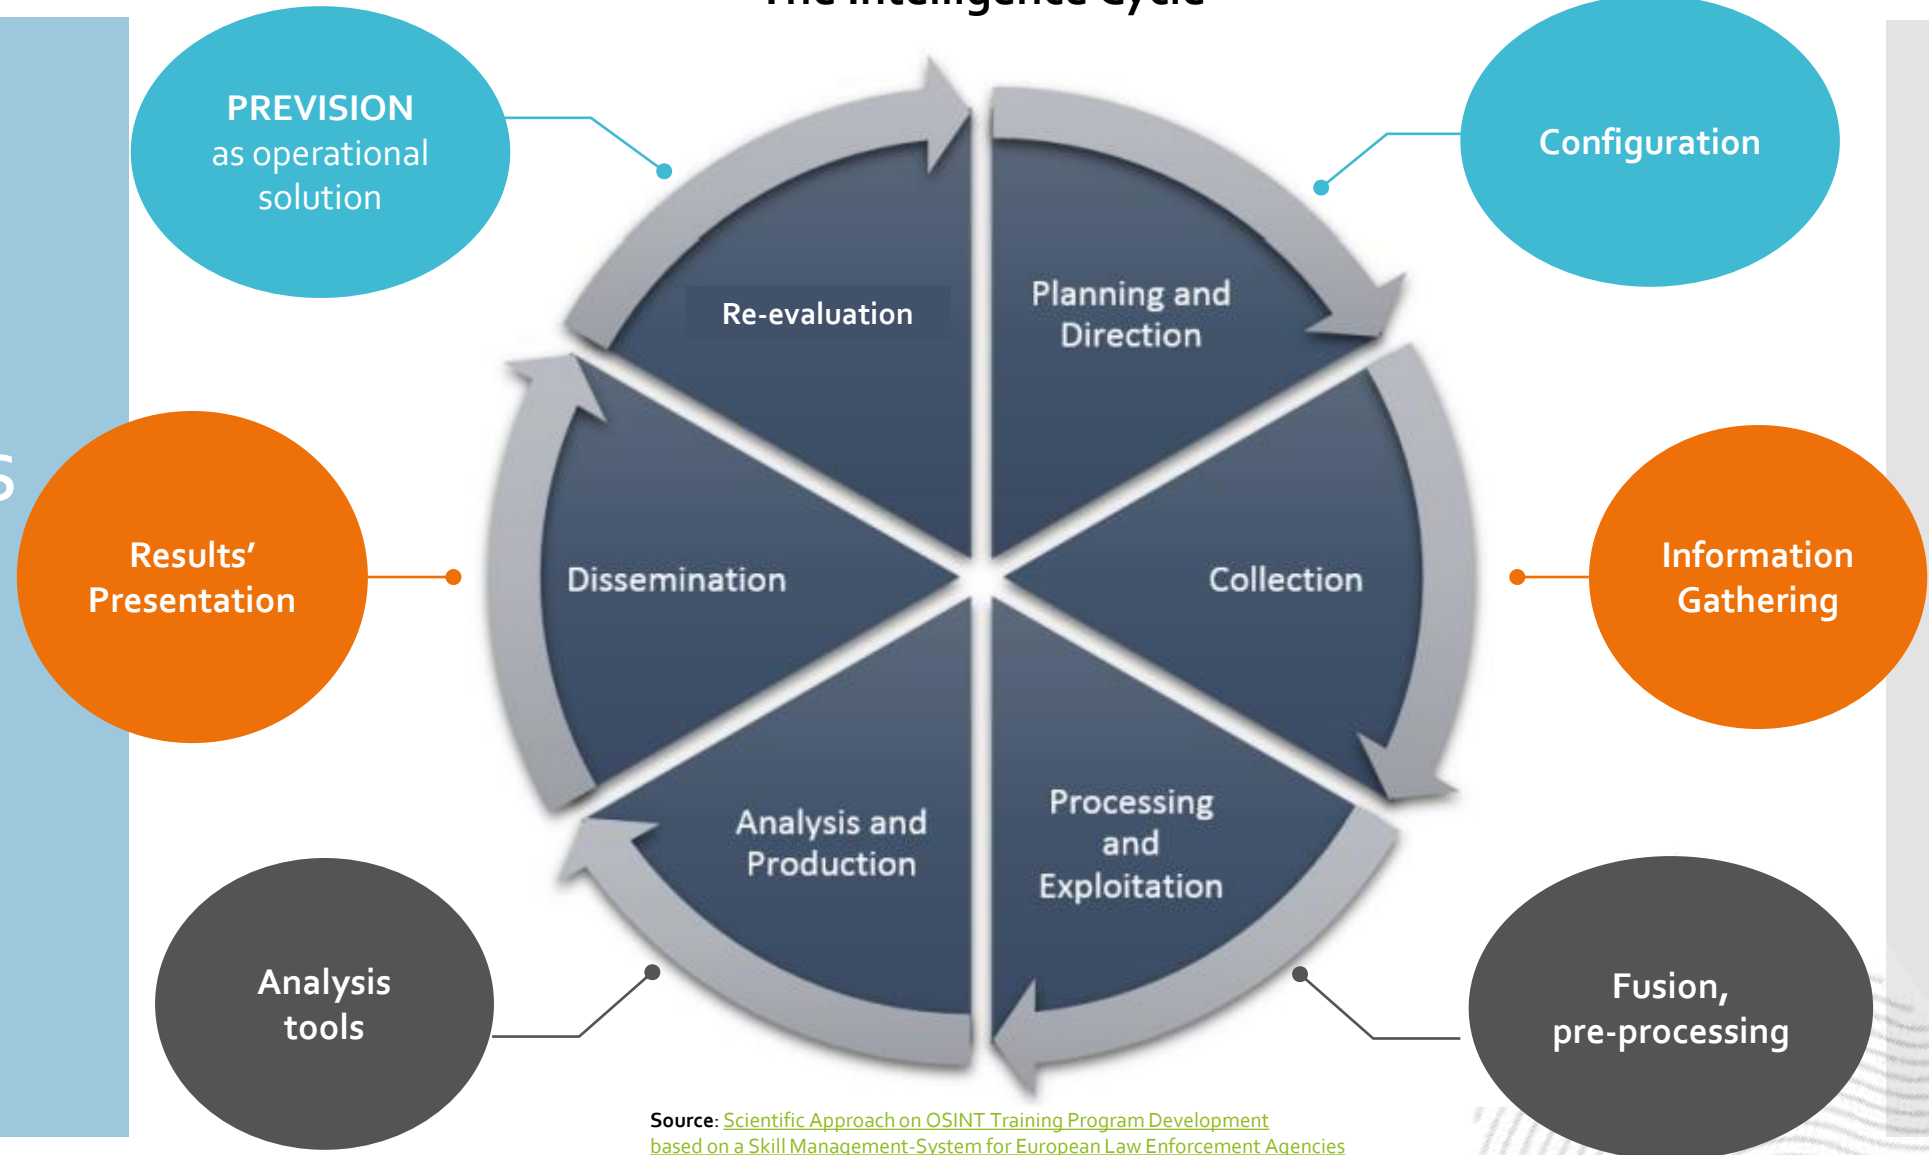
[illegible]

PREVISION as operational solution

Configuration

Re-evaluation

Planning and Direction

Results' Presentation

Dissemination

Collection

Information Gathering

Analysis and Production

Processing and Exploitation

Analysis tools

Fusion, pre-processing

Source: Scientific Approach on OSINT Training Program Development based on a Skill Management-System for European Law Enforcement Agencies